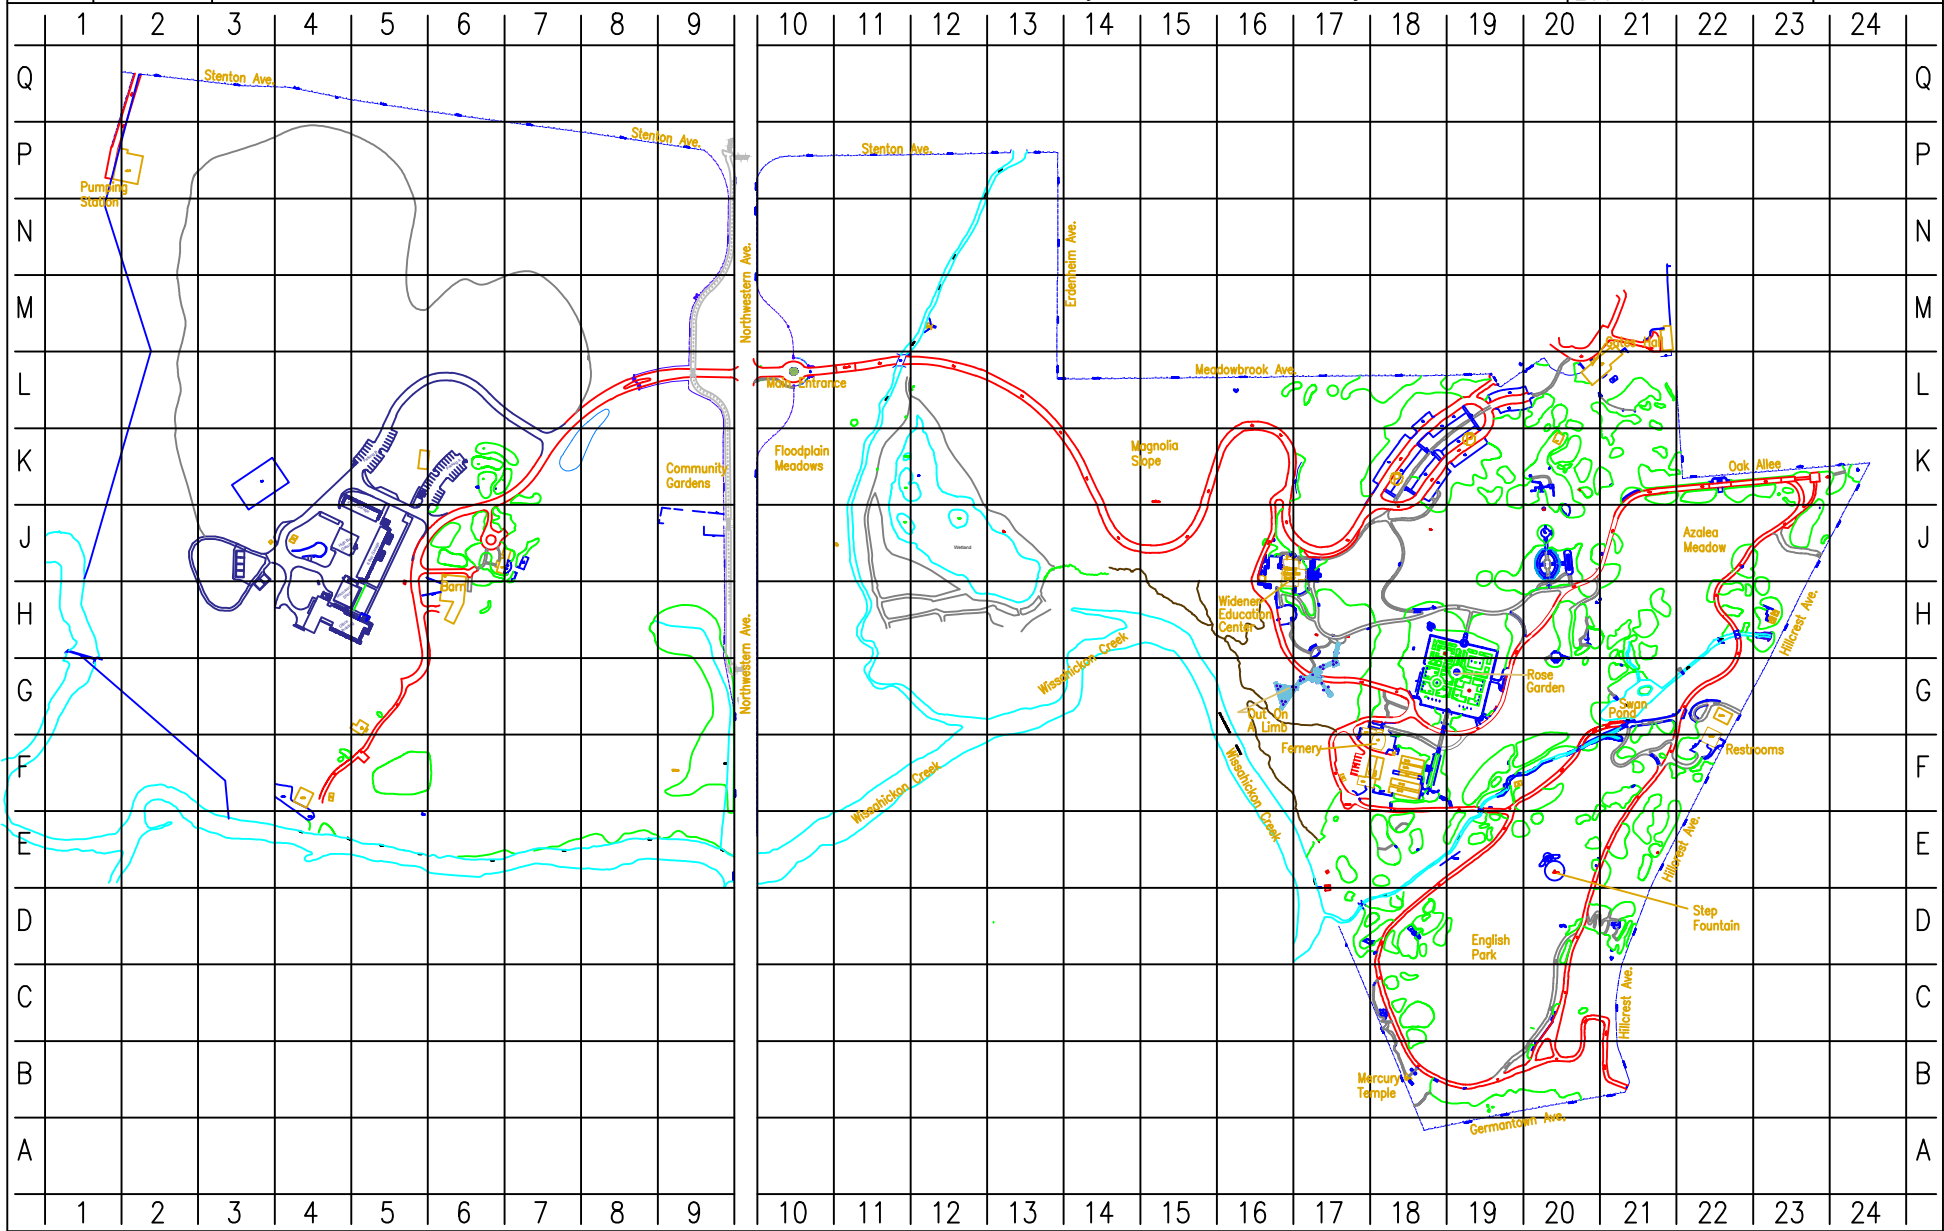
1 2 3 4 5 6 7 8 9 10 11 12 13 14 15 16 17 18 19 20 21 22 23 24

Q
P
N
M
L
K
J
H
G
F
E
D
C
B
A

Stenton Ave.
Stenton Ave.
Stenton Ave.
Pumping Station
Northwestern Ave.
Erdenheim Ave.
Meadowbrook Ave.
Main Entrance
Floodplain Meadows
Community Gardens
Magnolia Slope
Barn
Oak Allee
Azalea Meadow
Widener Education Center
Wetland
Wissahickon Creek
Northwestern Ave.
Out On A Limb
Rose Garden
Swan Pond
Fernery
Restrooms
Hillcrest Ave.
Wissahickon Creek
Wissahickon Creek
Hillcrest Ave.
Step Fountain
English Park
Hillcrest Ave.
Mercury Temple
Germantown Ave.

Q
P
N
M
L
K
J
H
G
F
E
D
C
B
A

1 2 3 4 5 6 7 8 9 10 11 12 13 14 15 16 17 18 19 20 21 22 23 24